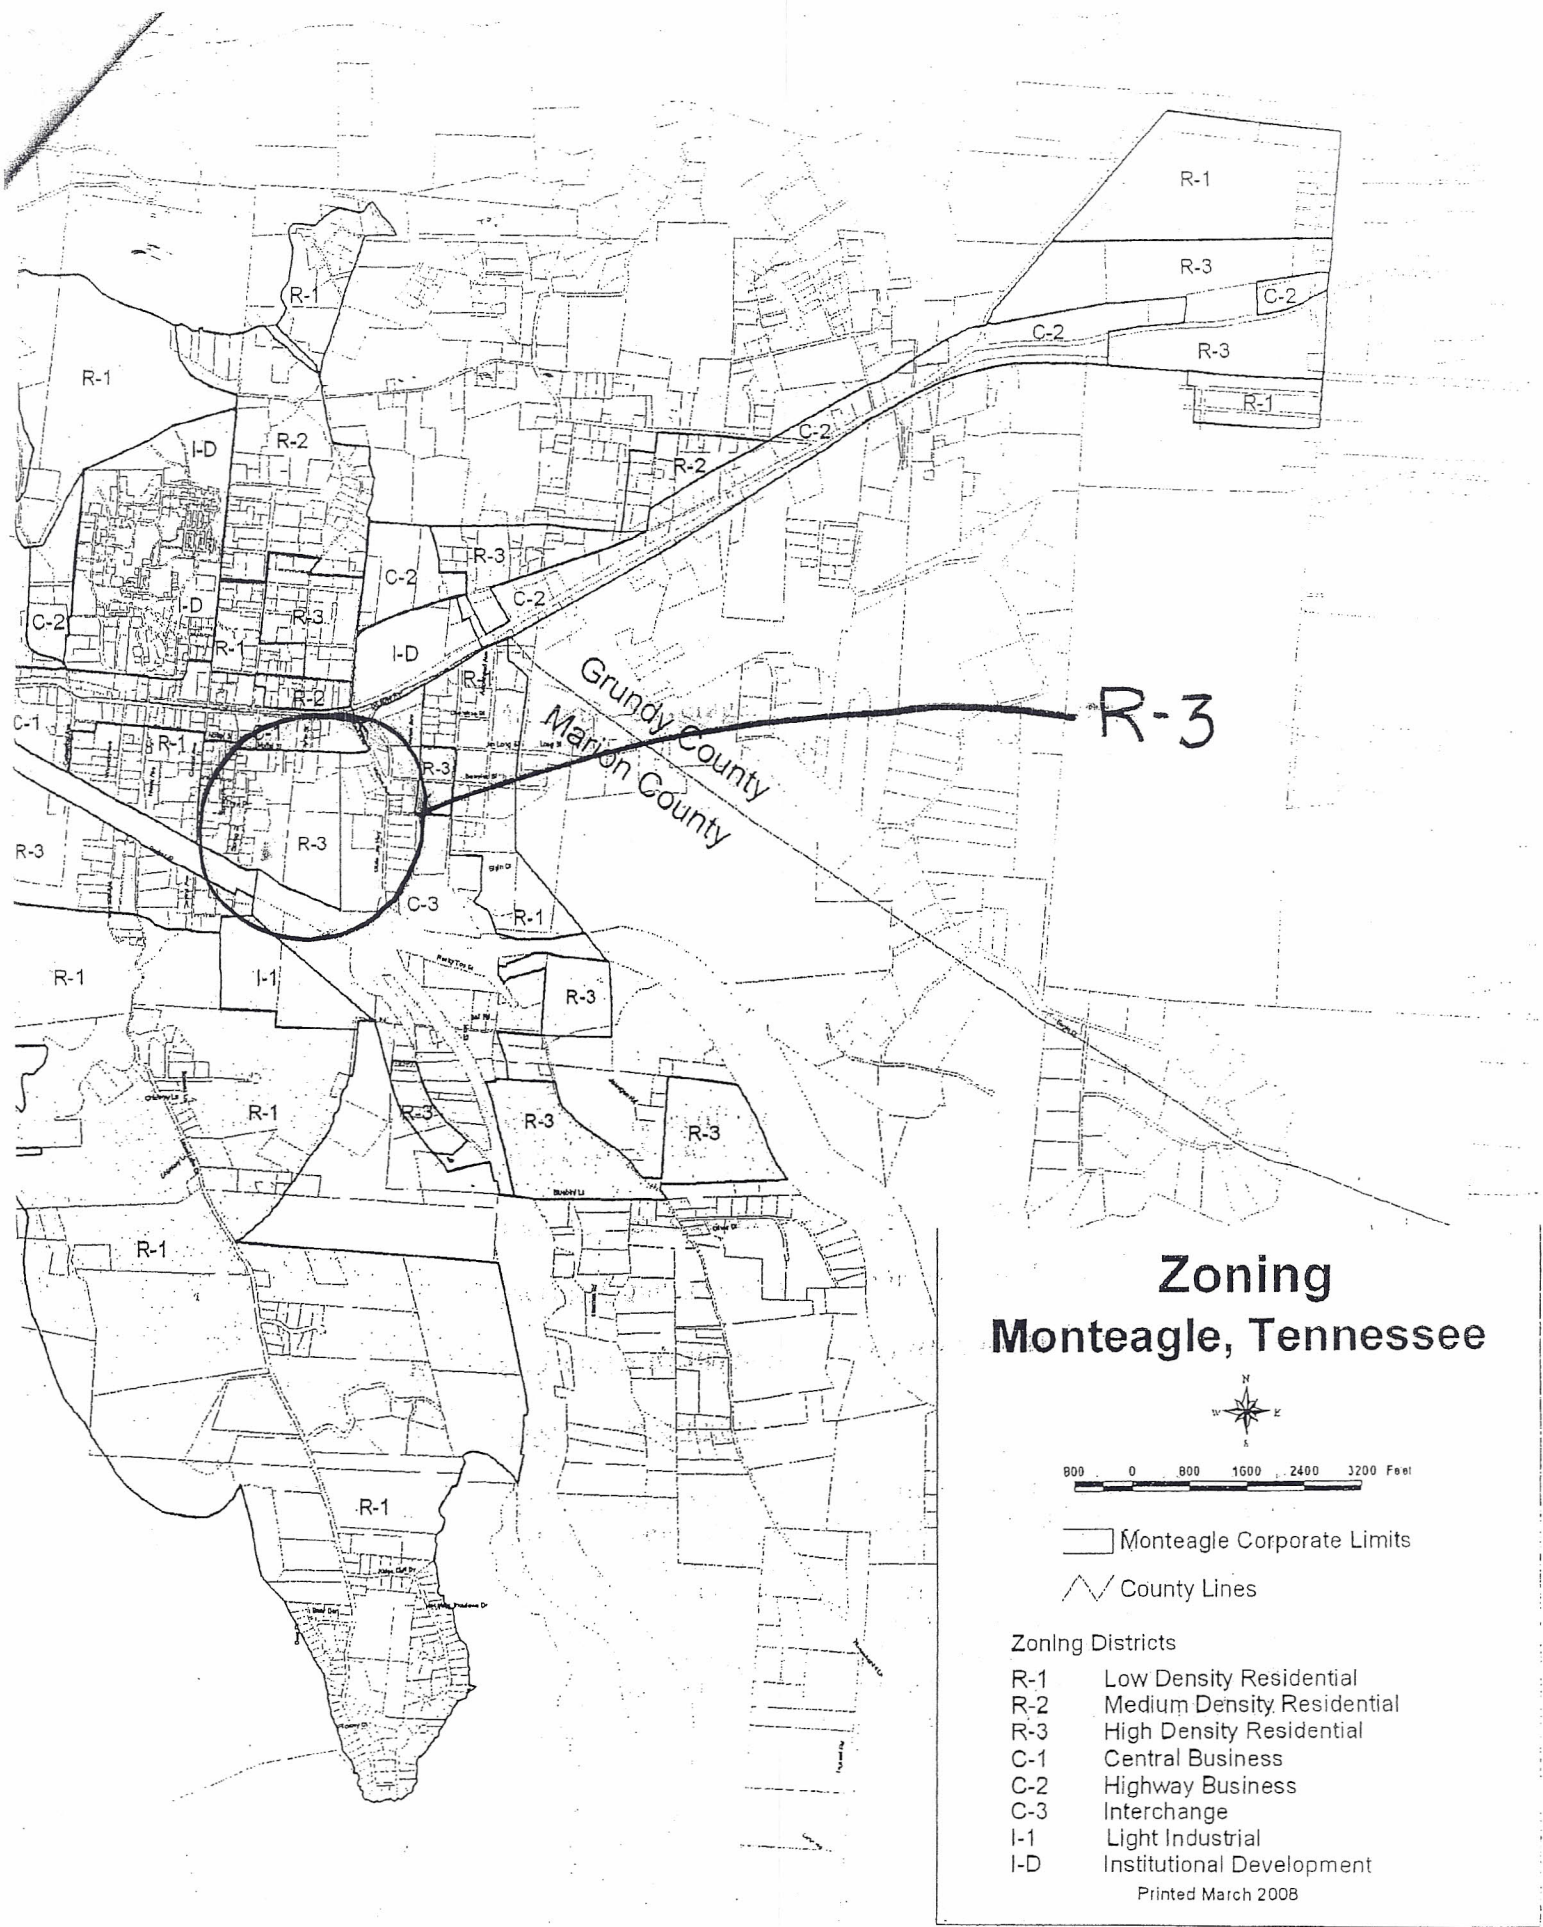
R-1
R-3
C-2
C-2
R-3
R-1
R-1
R-1
I-D
R-2
C-2
R-2
R-3
C-2
C-2
C-2
I-D
R-3
R-1
I-D
R-2
R
C-1
R-1
R-3
R-3
R-3
C-3
R-1
R-1
I-1
R-3
R-1
R-3
R-3
R-3
R-1
R-1
Grundy County
Marion County
R-3

Zoning
Monteagle, Tennessee

N
W E
S

800 0 800 1600 2400 3200 Feet

Monteagle Corporate Limits
County Lines

Zoning Districts
R-1 Low Density Residential
R-2 Medium Density Residential
R-3 High Density Residential
C-1 Central Business
C-2 Highway Business
C-3 Interchange
I-1 Light Industrial
I-D Institutional Development
Printed March 2008